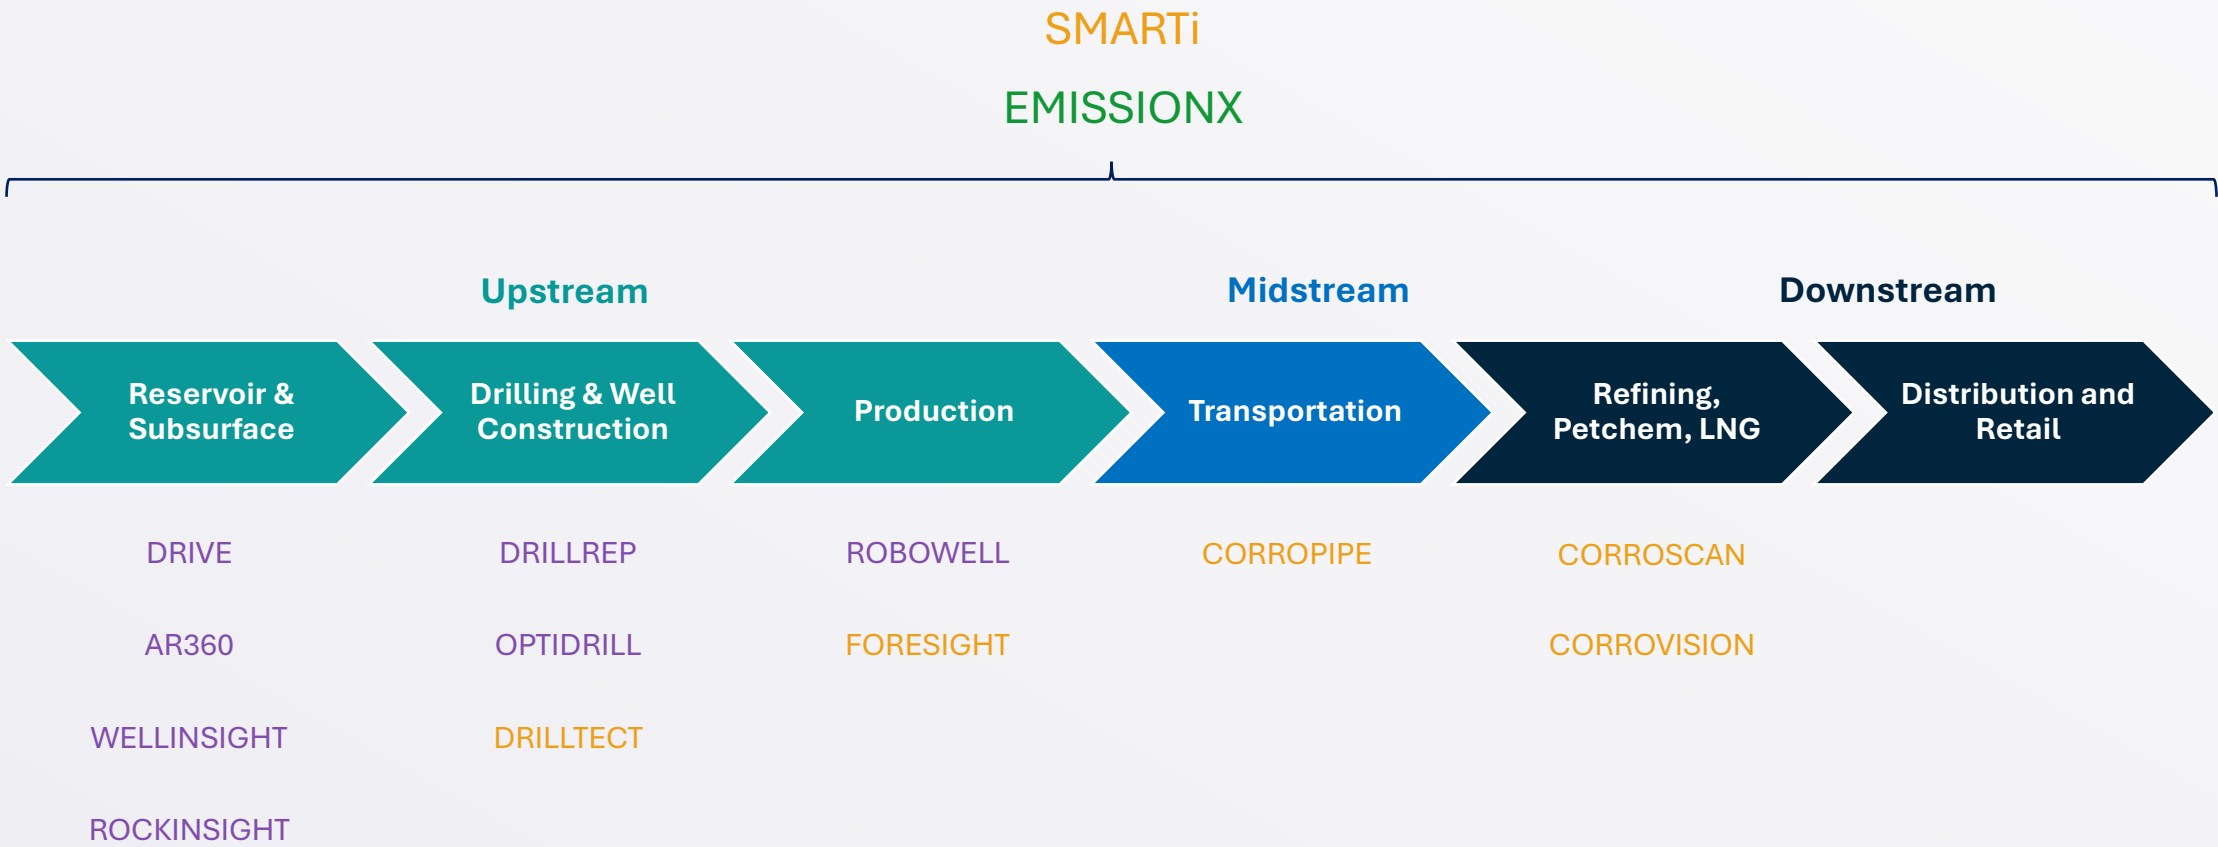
SMARTi

EMISSIONX

Upstream

Midstream

Downstream

Reservoir & Subsurface

Drilling & Well Construction

Production

Transportation

Refining, Petchem, LNG

Distribution and Retail

DRIVE

AR360

WELLINSIGHT

ROCKINSIGHT

DRILLREP

OPTIDRILL

DRILLTECT

ROBOWELL

FORESIGHT

CORROPIPE

CORROSCAN

CORROVISION